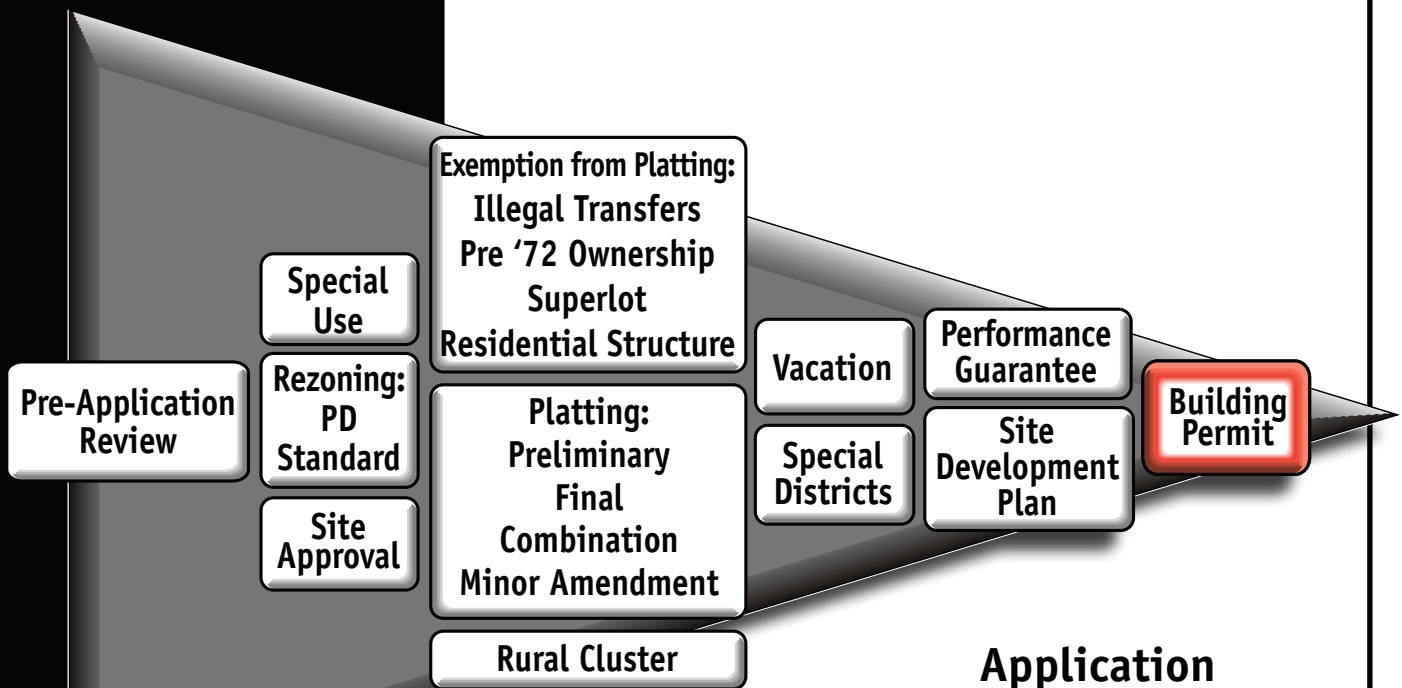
Pre-Application Review

Special Use

Rezoning: PD Standard

Site Approval

Exemption from Platting:
Illegal Transfers
Pre '72 Ownership
Superlot
Residential Structure

Platting:
Preliminary
Final
Combination
Minor Amendment

Rural Cluster

Vacation

Special Districts

Performance Guarantee

Site Development Plan

Building Permit

Application